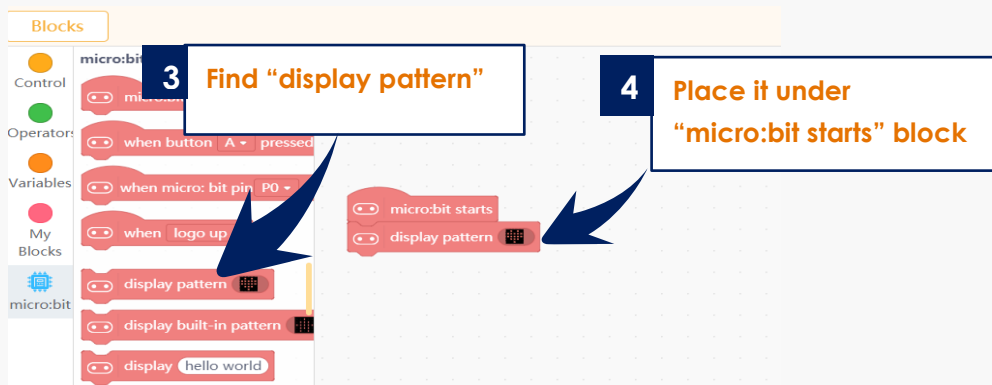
Blocks

Control

Operators

Variables

My Blocks

micro:bit

micro:bit

micro:bit

when button A pressed

when micro: bit pin P0

when logo up

display pattern

display built-in pattern

display hello world

3 Find “display pattern”

4 Place it under “micro:bit starts” block

micro:bit starts

display pattern